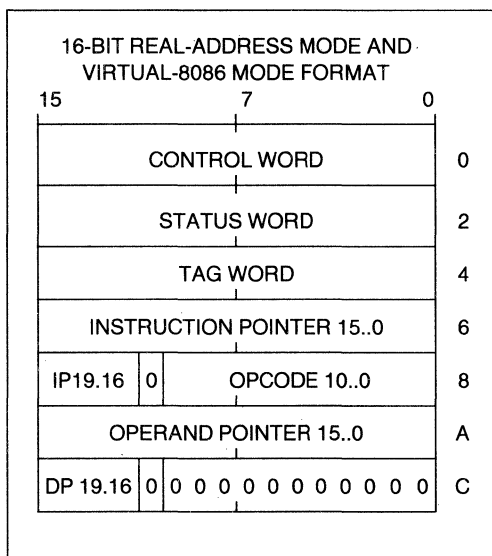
16-BIT REAL-ADDRESS MODE AND VIRTUAL-8086 MODE FORMAT

| 15 | 7 | 0 | |
|---|---|---|---|
| CONTROL WORD | | | 0 |
| STATUS WORD | | | 2 |
| TAG WORD | | | 4 |
| INSTRUCTION POINTER 15..0 | | | 6 |
| IP19.16 | 0 | OPCODE 10..0 | 8 |
| OPERAND POINTER 15..0 | | | A |
| DP 19.16 | 0 | 0 0 0 0 0 0 0 0 0 0 0 | C |